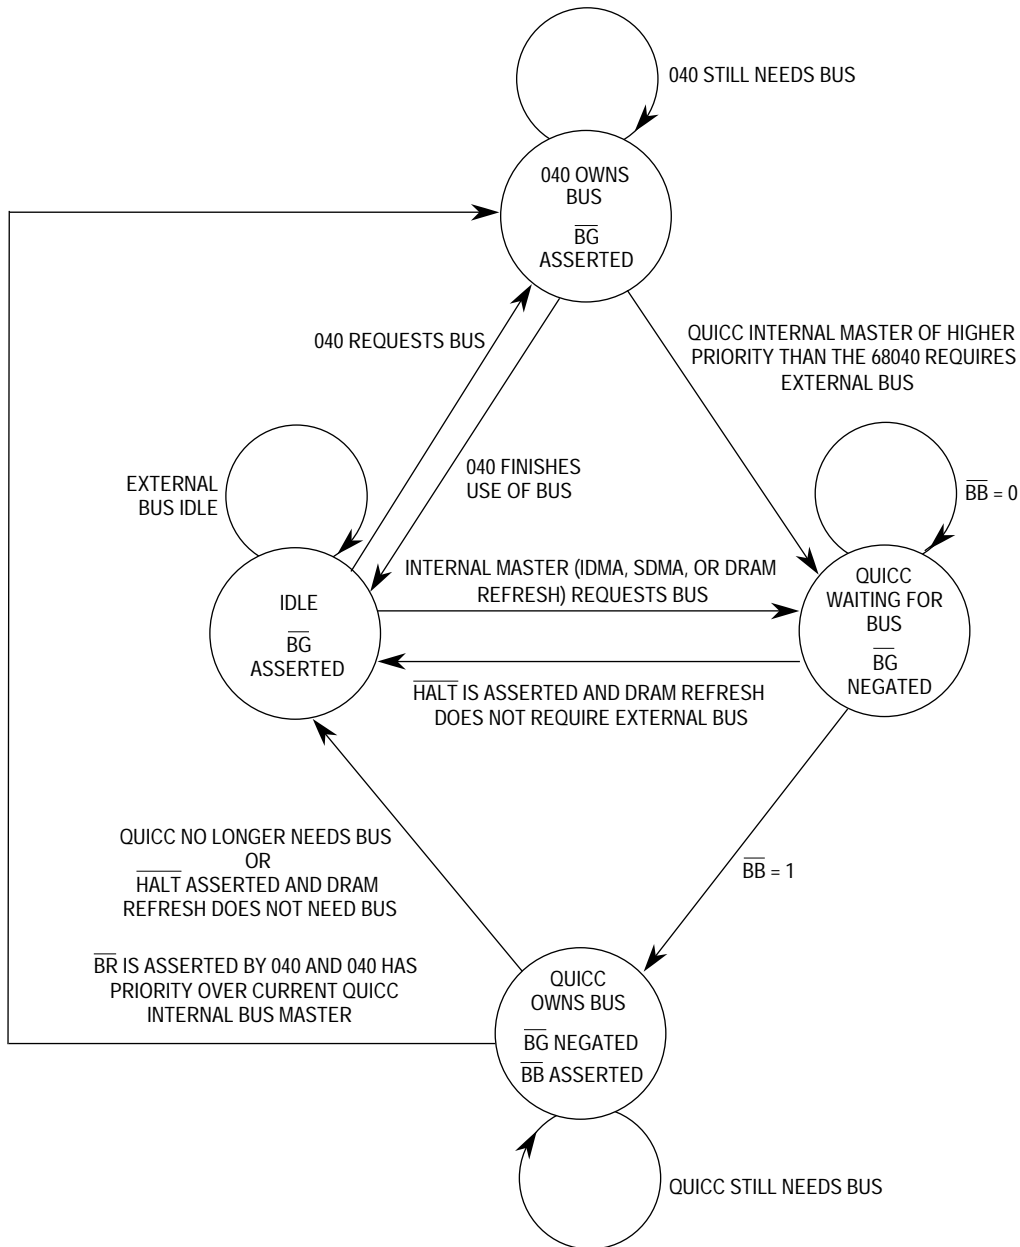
040 STILL NEEDS BUS

040 OWNS BUS
$\overline{BG}$ ASSERTED

040 REQUESTS BUS

QUICC INTERNAL MASTER OF HIGHER PRIORITY THAN THE 68040 REQUIRES EXTERNAL BUS

040 FINISHES USE OF BUS

EXTERNAL BUS IDLE

$\overline{BB}$ = 0

INTERNAL MASTER (IDMA, SDMA, OR DRAM REFRESH) REQUESTS BUS

IDLE
$\overline{BG}$ ASSERTED

QUICC WAITING FOR BUS
$\overline{BG}$ NEGATED

$\overline{HALT}$ IS ASSERTED AND DRAM REFRESH DOES NOT REQUIRE EXTERNAL BUS

QUICC NO LONGER NEEDS BUS
OR
$\overline{HALT}$ ASSERTED AND DRAM REFRESH DOES NOT NEED BUS

$\overline{BB}$ = 1

$\overline{BR}$ IS ASSERTED BY 040 AND 040 HAS PRIORITY OVER CURRENT QUICC INTERNAL BUS MASTER

QUICC OWNS BUS
$\overline{BG}$ NEGATED
$\overline{BB}$ ASSERTED

QUICC STILL NEEDS BUS